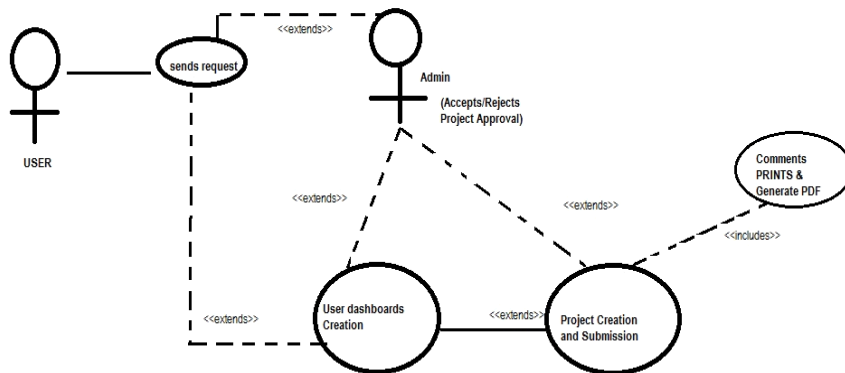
USER

sends request

<<extends>>

Admin

(Accepts/Rejects Project Approval)

Comments PRINTS & Generate PDF

<<extends>>

<<extends>>

<<includes>>

<<extends>>

User dashboards Creation

<<extends>>

Project Creation and Submission